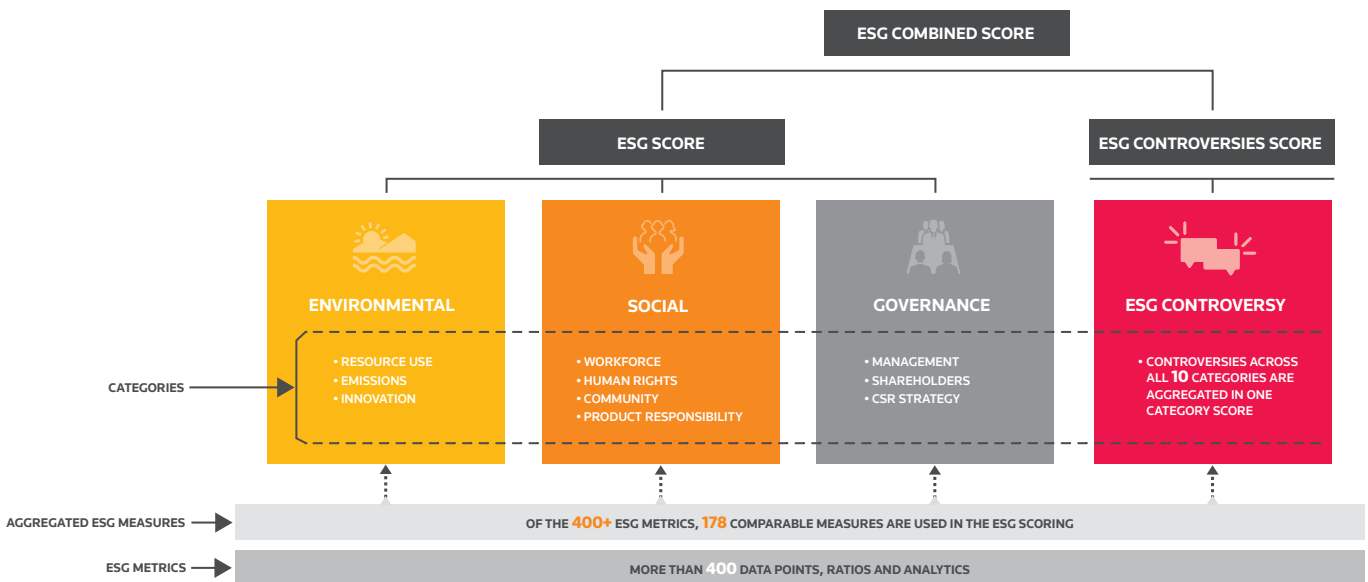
ESG COMBINED SCORE

ESG SCORE

ESG CONTROVERSIES SCORE

ENVIRONMENTAL

• RESOURCE USE
• EMISSIONS
• INNOVATION

SOCIAL

• WORKFORCE
• HUMAN RIGHTS
• COMMUNITY
• PRODUCT RESPONSIBILITY

GOVERNANCE

• MANAGEMENT
• SHAREHOLDERS
• CSR STRATEGY

ESG CONTROVERSY

• CONTROVERSIES ACROSS ALL 10 CATEGORIES ARE AGGREGATED IN ONE CATEGORY SCORE

CATEGORIES

AGGREGATED ESG MEASURES

OF THE 400+ ESG METRICS, 178 COMPARABLE MEASURES ARE USED IN THE ESG SCORING

ESG METRICS

MORE THAN 400 DATA POINTS, RATIOS AND ANALYTICS